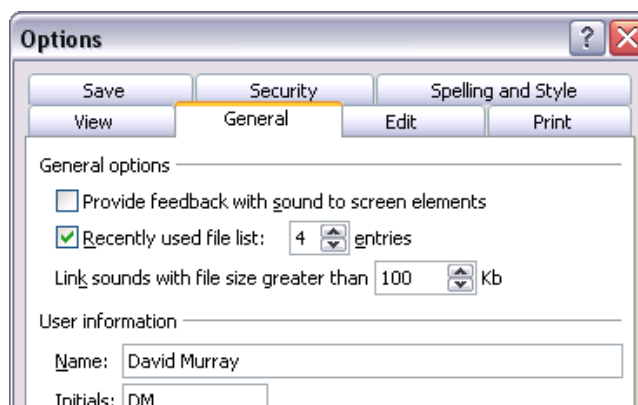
Options

Save | Security | Spelling and Style
View | General | Edit | Print

General options

Provide feedback with sound to screen elements

Recently used file list: 4 entries

Link sounds with file size greater than 100 Kb

User information

Name: David Murray

Initials: DM